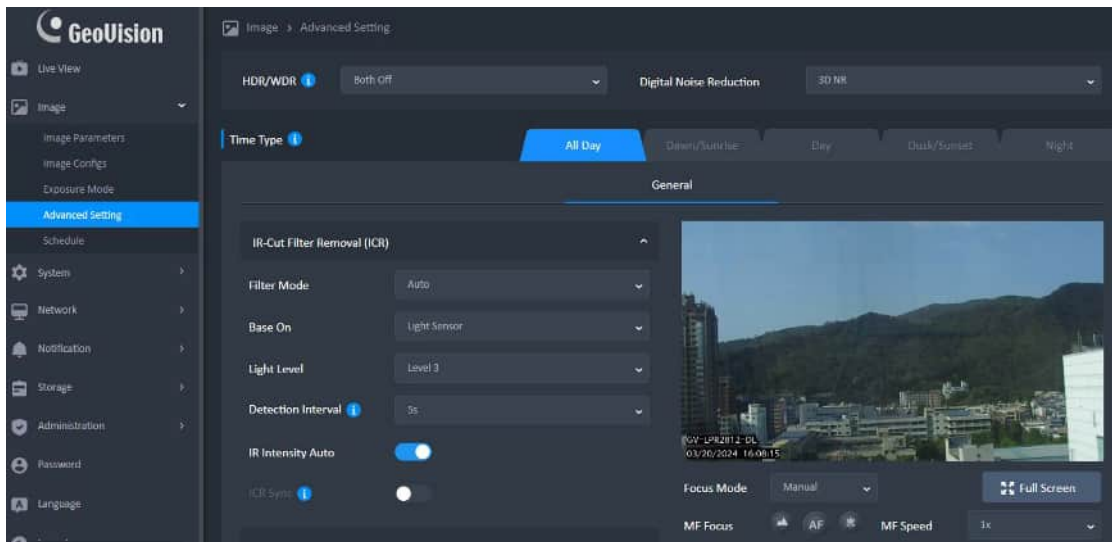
GeoVision

Live View
Image
Image Parameters
Image Configs
Exposure Mode
Advanced Setting
Schedule
System
Network
Notification
Storage
Administration
Password
Language

Image > Advanced Setting

HDR/WDR
Both Off
Digital Noise Reduction
3D NR

Time Type
All Day
Dawn/Sunrise
Day
Dusk/Sunset
Night

General

IR-Cut Filter Removal (ICR)
Filter Mode
Auto
Base On
Light Sensor
Light Level
Level 3
Detection Interval
3s
IR Intensity Auto
ICR Sync

GV-LPR2812-DL
03/20/2024 16:08:15

Focus Mode
Manual
Full Screen
MF Focus
AF
MF Speed
1x